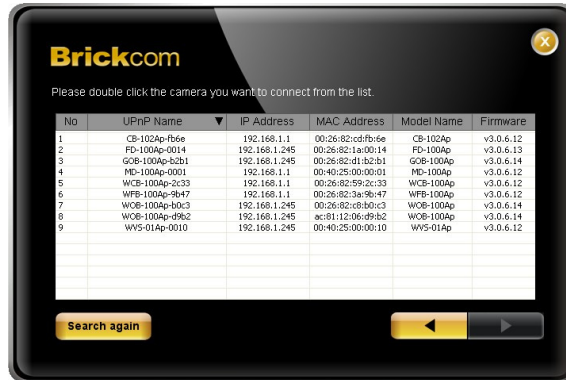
Brickcom

Please double click the camera you want to connect from the list.

| No | UPnP Name | IP Address | MAC Address | Model Name | Firmware |
|---|---|---|---|---|---|
| 1 | CB-102Ap-fb6e | 192.168.1.1 | 00:26:82:cd:fb:6e | CB-102Ap | v3.0.6.12 |
| 2 | FD-100Ap-0014 | 192.168.1.245 | 00:26:82:1a:00:14 | FD-100Ap | v3.0.6.13 |
| 3 | GOB-100Ap-b2b1 | 192.168.1.245 | 00:26:82:d1:b2:b1 | GOB-100Ap | v3.0.6.14 |
| 4 | MD-100Ap-0001 | 192.168.1.1 | 00:40:25:00:00:01 | MD-100Ap | v3.0.6.12 |
| 5 | WCB-100Ap-2c33 | 192.168.1.1 | 00:26:82:59:2c:33 | WCB-100Ap | v3.0.6.12 |
| 6 | WFB-100Ap-9b47 | 192.168.1.1 | 00:26:82:3a:9b:47 | WFB-100Ap | v3.0.6.12 |
| 7 | WOB-100Ap-b0c3 | 192.168.1.245 | 00:26:82:c8:b0:c3 | WOB-100Ap | v3.0.6.14 |
| 8 | WOB-100Ap-d9b2 | 192.168.1.245 | ac:81:12:06:d9:b2 | WOB-100Ap | v3.0.6.14 |
| 9 | WVS-01Ap-0010 | 192.168.1.245 | 00:40:25:00:00:10 | WVS-01Ap | v3.0.6.12 |

Search again